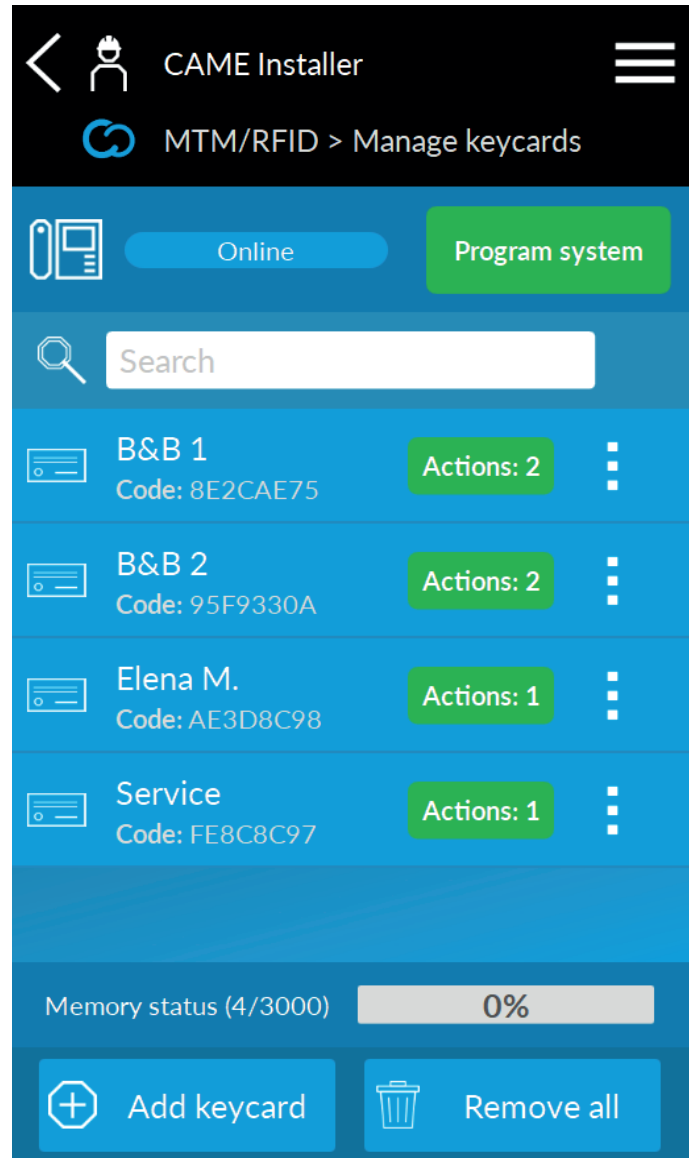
CAME Installer

MTM/RFID > Manage keycards

Online

Program system

Search

B&B 1
Code: 8E2CAE75
Actions: 2

B&B 2
Code: 95F9330A
Actions: 2

Elena M.
Code: AE3D8C98
Actions: 1

Service
Code: FE8C8C97
Actions: 1

Memory status (4/3000)
0%

Add keycard

Remove all